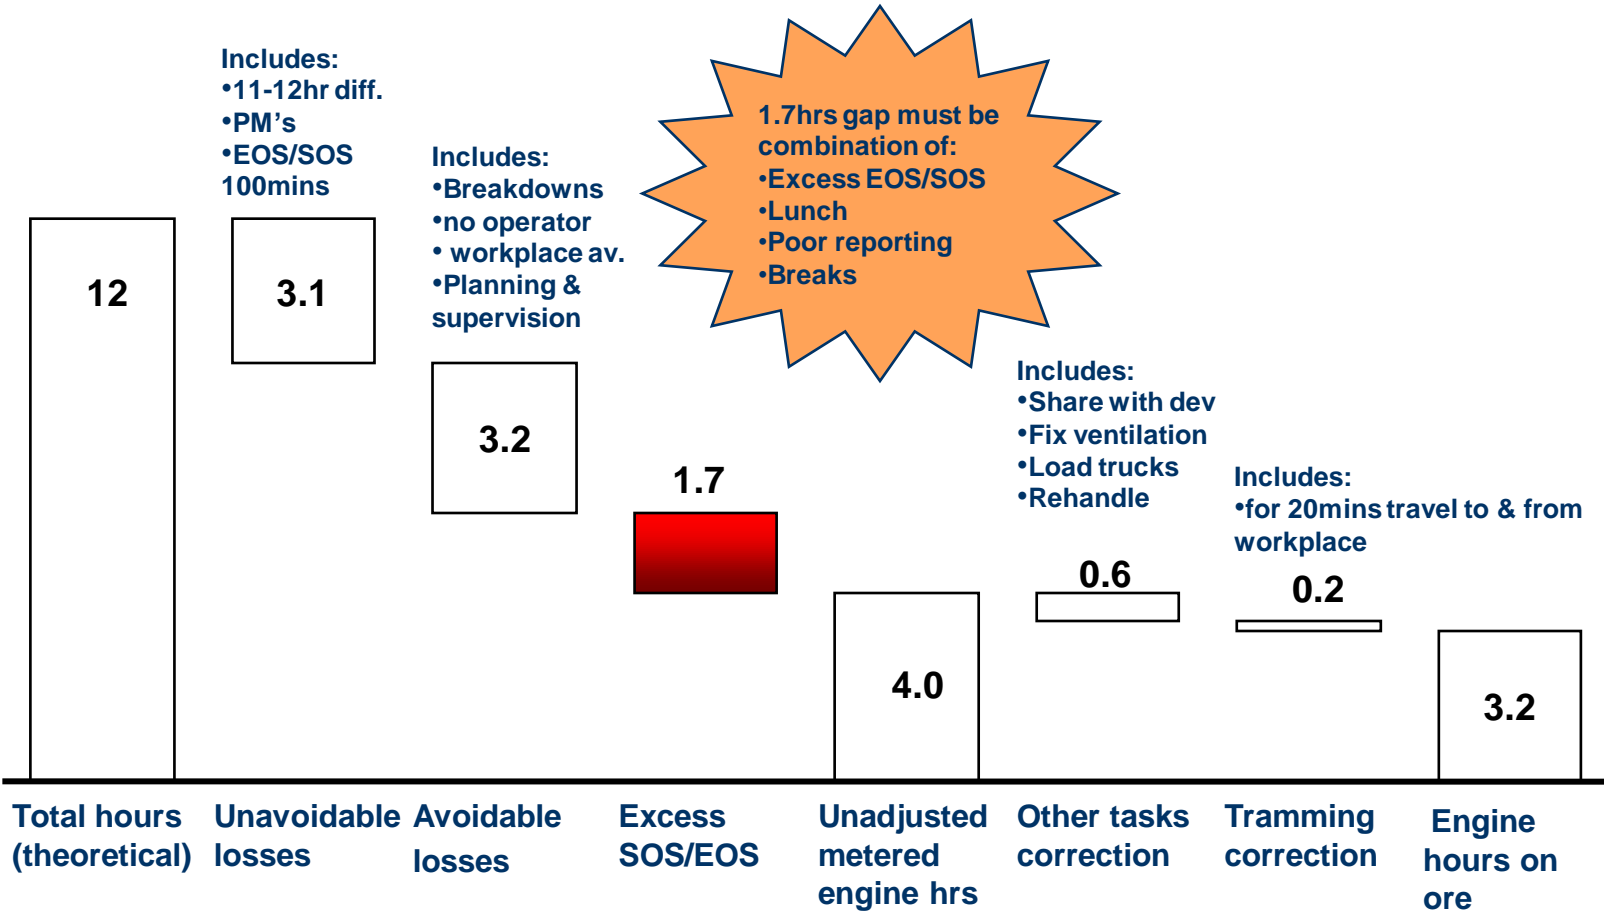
Includes:
•11-12hr diff.
•PM's
•EOS/SOS 100mins

Includes:
•Breakdowns
•no operator
• workplace av.
•Planning & supervision

1.7hrs gap must be combination of:
•Excess EOS/SOS
•Lunch
•Poor reporting
•Breaks

Includes:
•Share with dev
•Fix ventilation
•Load trucks
•Rehandle

Includes:
•for 20mins travel to & from workplace

12

3.1

3.2

1.7

4.0

0.6

0.2

3.2

Total hours (theoretical)

Unavoidable losses

Avoidable losses

Excess SOS/EOS

Unadjusted metered engine hrs

Other tasks correction

Tramming correction

Engine hours on ore